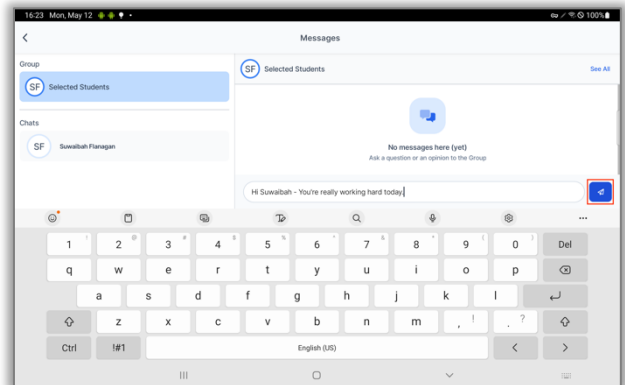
16:23 Mon, May 12

100%

Messages

Group

SF Selected Students

Chats

SF Suwaibah Flanagan

SF Selected Students

See All

No messages here (yet)

Ask a question or an opinion to the Group

Hi Suwaibah - You're really working hard today.

1 2 3 4 5 6 7 8 9 0 Del

q w e r t y u i o p

a s d f g h j k l

z x c v b n m , .

Ctrl !#1 English (US)